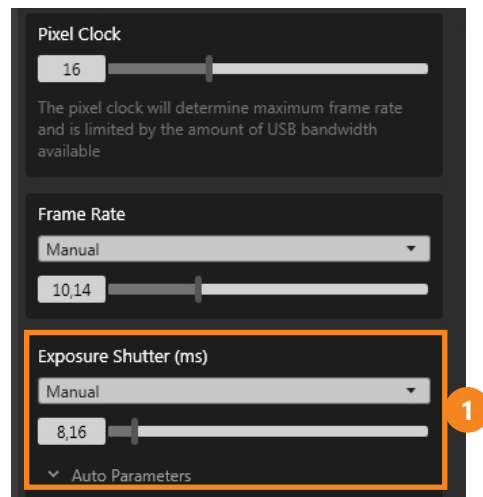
Pixel Clock

16

The pixel clock will determine maximum frame rate and is limited by the amount of USB bandwidth available

Frame Rate

Manual

10,14

Exposure Shutter (ms)

Manual

8,16

Auto Parameters

1